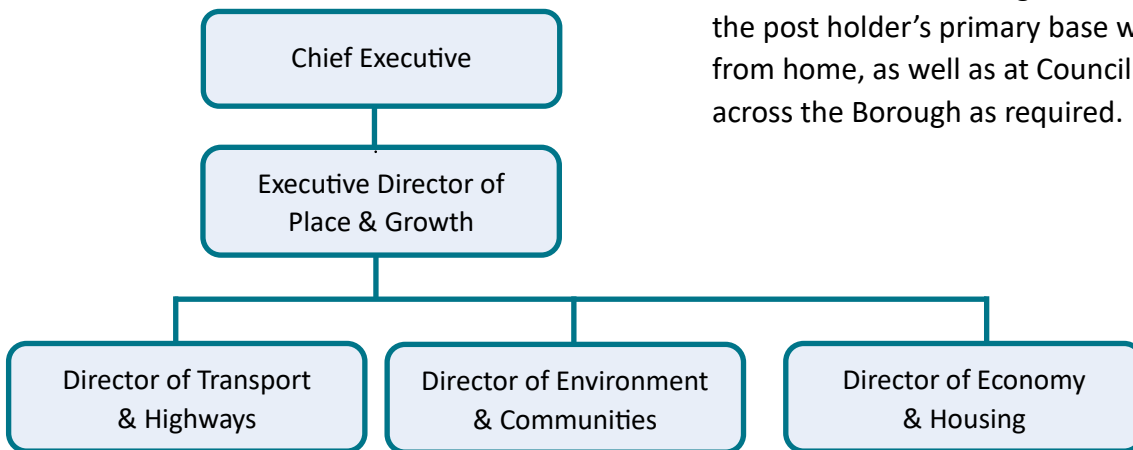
Chief Executive

Executive Director of Place & Growth

Director of Transport & Highways

Director of Environment & Communities

Director of Economy & Housing

the post holder's primary base w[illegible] from home, as well as at Council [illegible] across the Borough as required.